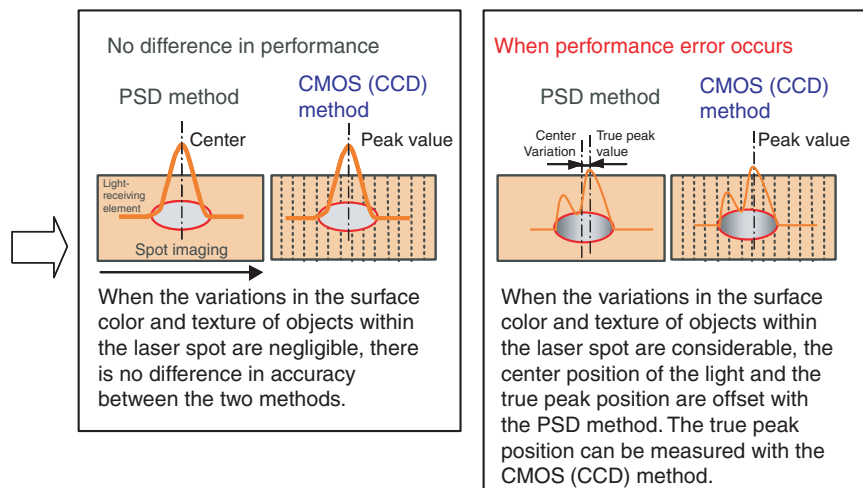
No difference in performance

PSD method

CMOS (CCD) method

Center

Peak value

Light-receiving element

Spot imaging

When the variations in the surface color and texture of objects within the laser spot are negligible, there is no difference in accuracy between the two methods.

When performance error occurs

PSD method

CMOS (CCD) method

Center Variation

True peak value

Peak value

When the variations in the surface color and texture of objects within the laser spot are considerable, the center position of the light and the true peak position are offset with the PSD method. The true peak position can be measured with the CMOS (CCD) method.